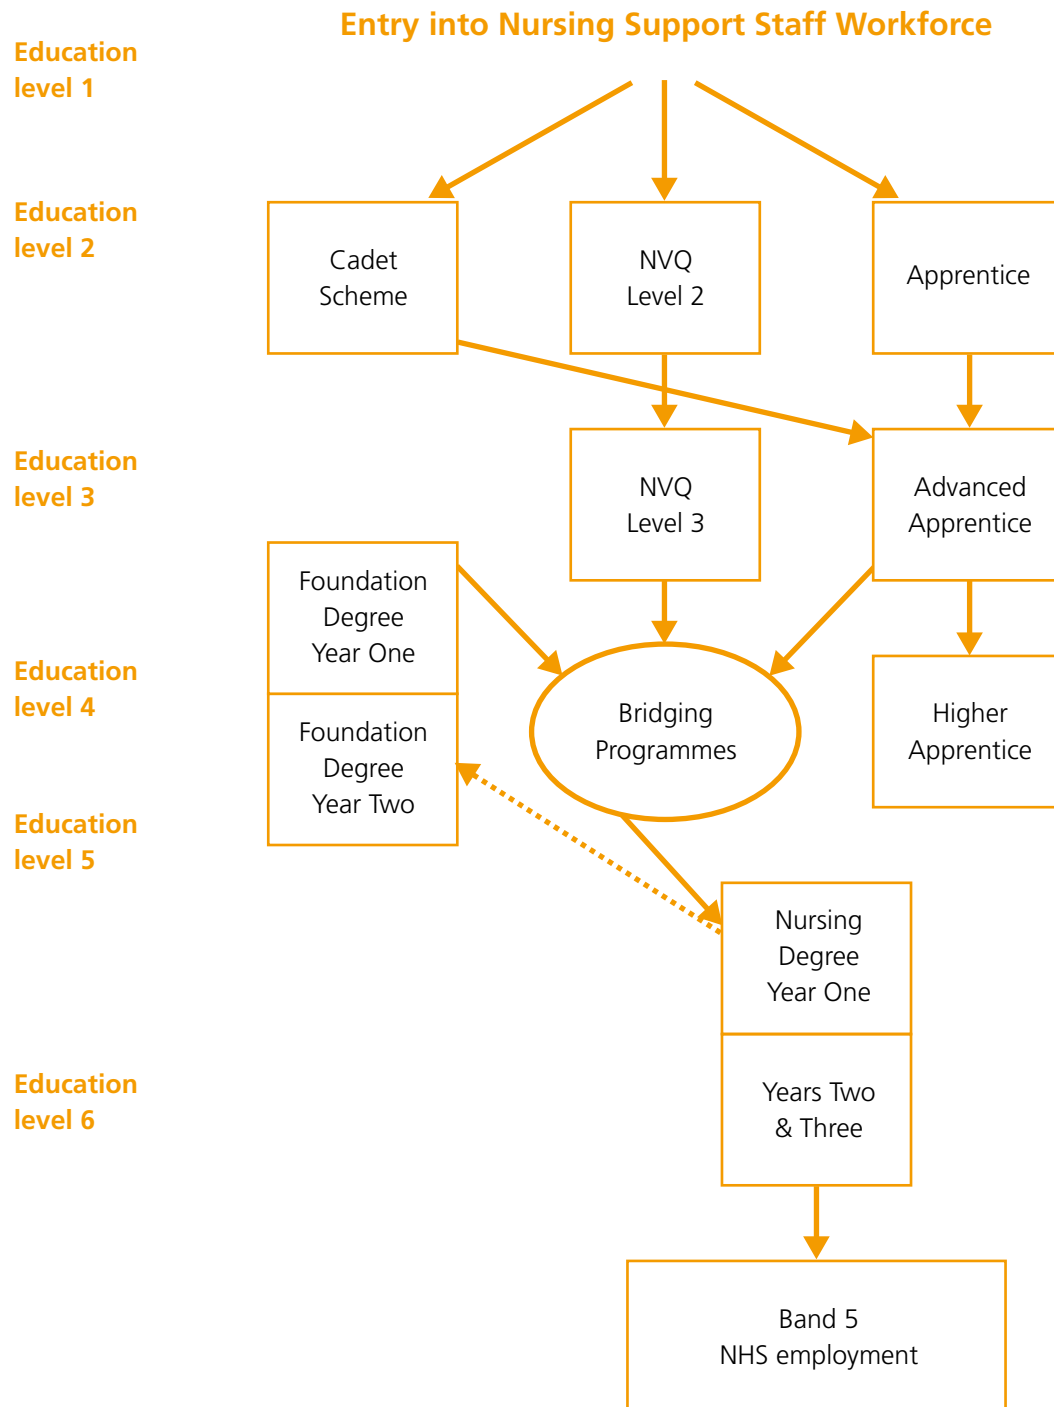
Entry into Nursing Support Staff Workforce

Education level 1

Education level 2

Cadet Scheme

NVQ Level 2

Apprentice

Education level 3

NVQ Level 3

Advanced Apprentice

Foundation Degree Year One

Education level 4

Bridging Programmes

Higher Apprentice

Foundation Degree Year Two

Education level 5

Nursing Degree Year One

Education level 6

Years Two & Three

Band 5 NHS employment